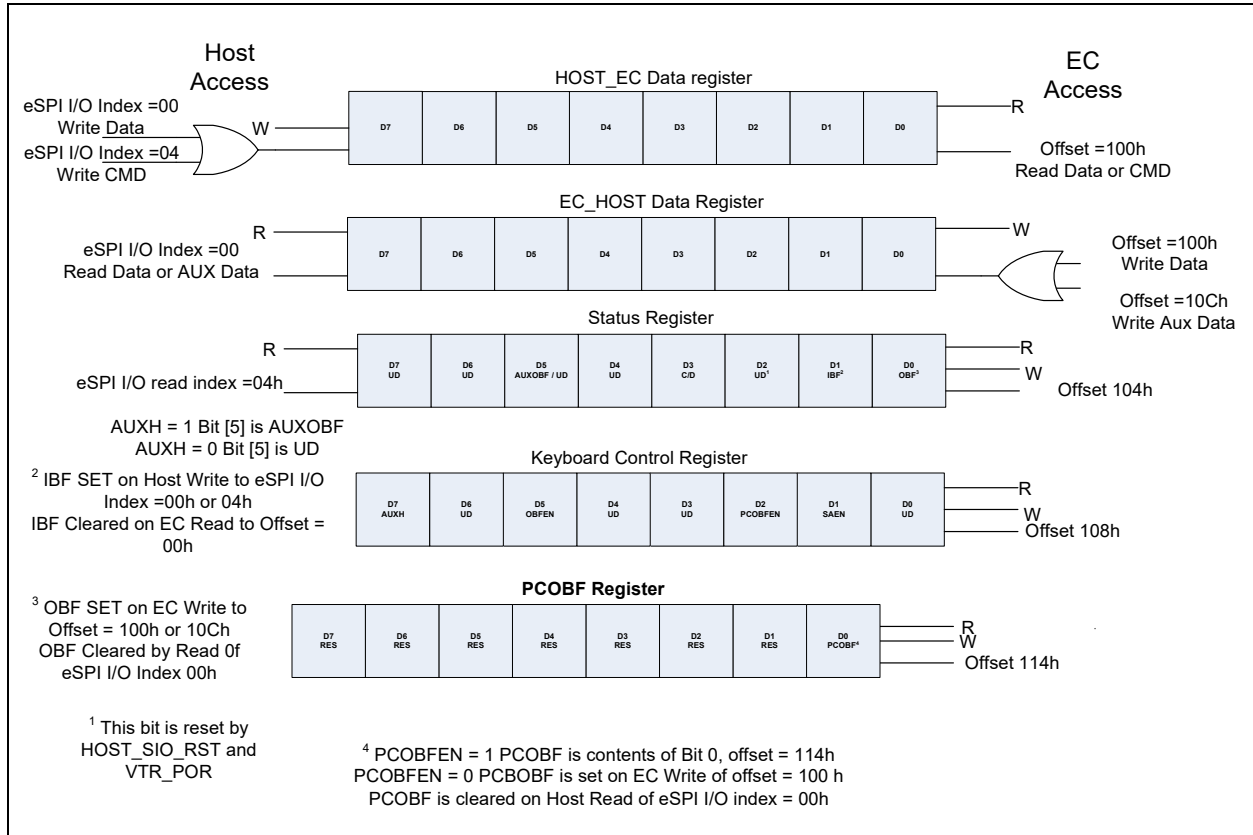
Host Access

HOST_EC Data register

EC Access

eSPI I/O Index =00 Write Data

eSPI I/O Index =04 Write CMD

W

| D7 | D6 | D5 | D4 | D3 | D2 | D1 | D0 |
|---|---|---|---|---|---|---|---|

R

Offset =100h Read Data or CMD

EC_HOST Data Register

R

eSPI I/O Index =00 Read Data or AUX Data

| D7 | D6 | D5 | D4 | D3 | D2 | D1 | D0 |
|---|---|---|---|---|---|---|---|

W

Offset =100h Write Data

Offset =10Ch Write Aux Data

Status Register

R

eSPI I/O read index =04h

| D7 UD | D6 UD | D5 AUXOBF / UD | D4 UD | D3 C/D | D2 UD$^1$ | D1 IBF$^2$ | D0 OBF$^3$ |
|---|---|---|---|---|---|---|---|

R
W
Offset 104h

AUXH = 1 Bit [5] is AUXOBF
AUXH = 0 Bit [5] is UD

$^2$ IBF SET on Host Write to eSPI I/O Index =00h or 04h
IBF Cleared on EC Read to Offset = 00h

Keyboard Control Register

| D7 AUXH | D6 UD | D5 OBFEN | D4 UD | D3 UD | D2 PCOBFEN | D1 SAEN | D0 UD |
|---|---|---|---|---|---|---|---|

R
W
Offset 108h

$^3$ OBF SET on EC Write to Offset = 100h or 10Ch
OBF Cleared by Read 0f eSPI I/O Index 00h

PCOBF Register

| D7 RES | D6 RES | D5 RES | D4 RES | D3 RES | D2 RES | D1 RES | D0 PCOBF$^4$ |
|---|---|---|---|---|---|---|---|

R
W
Offset 114h

$^1$ This bit is reset by HOST_SIO_RST and VTR_POR

$^4$ PCOBFEN = 1 PCOBF is contents of Bit 0, offset = 114h
PCOBFEN = 0 PCBOBF is set on EC Write of offset = 100 h
PCOBF is cleared on Host Read of eSPI I/O index = 00h